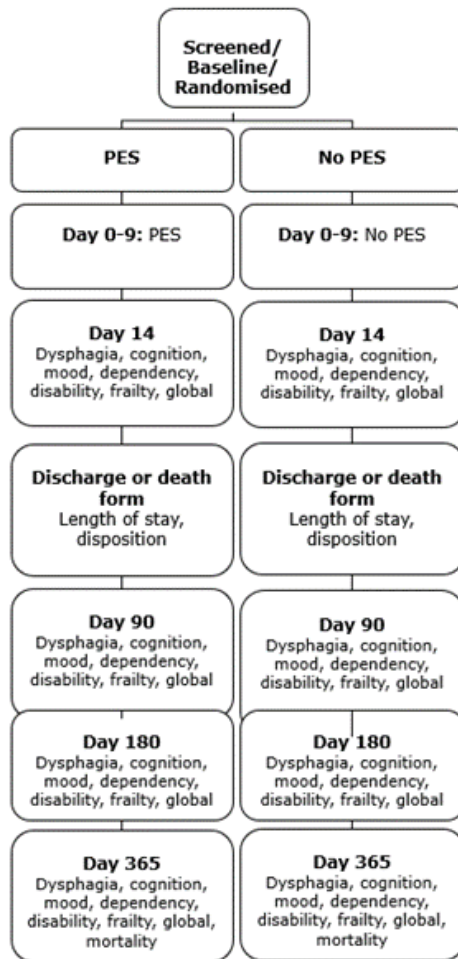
Screened/
Baseline/
Randomised

PES

Day 0-9: PES

Day 14
Dysphagia, cognition, mood, dependency, disability, frailty, global

Discharge or death form
Length of stay, disposition

Day 90
Dysphagia, cognition, mood, dependency, disability, frailty, global

Day 180
Dysphagia, cognition, mood, dependency, disability, frailty, global

Day 365
Dysphagia, cognition, mood, dependency, disability, frailty, global, mortality

No PES

Day 0-9: No PES

Day 14
Dysphagia, cognition, mood, dependency, disability, frailty, global

Discharge or death form
Length of stay, disposition

Day 90
Dysphagia, cognition, mood, dependency, disability, frailty, global

Day 180
Dysphagia, cognition, mood, dependency, disability, frailty, global

Day 365
Dysphagia, cognition, mood, dependency, disability, frailty, global, mortality